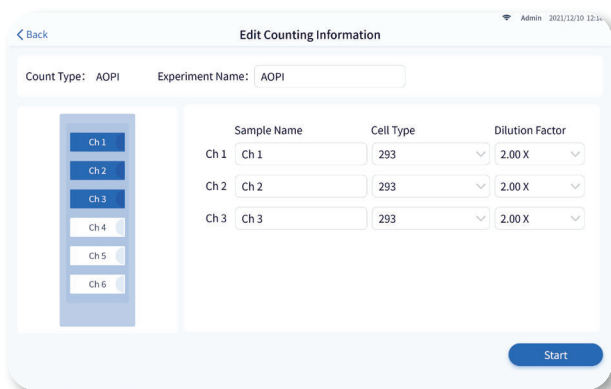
Admin 2021/12/10 12:1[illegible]

< Back

Edit Counting Information

Count Type: AOPI

Experiment Name: AOPI

Ch 1
Ch 2
Ch 3
Ch 4
Ch 5
Ch 6

| | Sample Name | Cell Type | Dilution Factor |
|---|---|---|---|
| Ch 1 | Ch 1 | 293 | 2.00 X |
| Ch 2 | Ch 2 | 293 | 2.00 X |
| Ch 3 | Ch 3 | 293 | 2.00 X |

Start